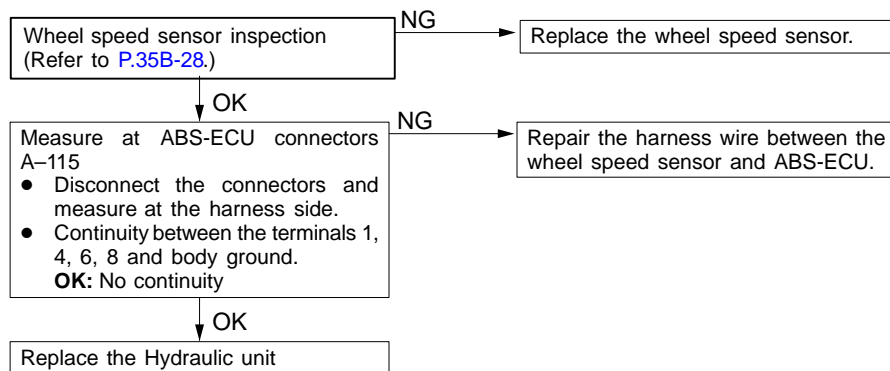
Wheel speed sensor inspection (Refer to P.35B-28.)

NG

Replace the wheel speed sensor.

OK

Measure at ABS-ECU connectors A–115
- Disconnect the connectors and measure at the harness side.
- Continuity between the terminals 1, 4, 6, 8 and body ground.
**OK:** No continuity

NG

Repair the harness wire between the wheel speed sensor and ABS-ECU.

OK

Replace the Hydraulic unit